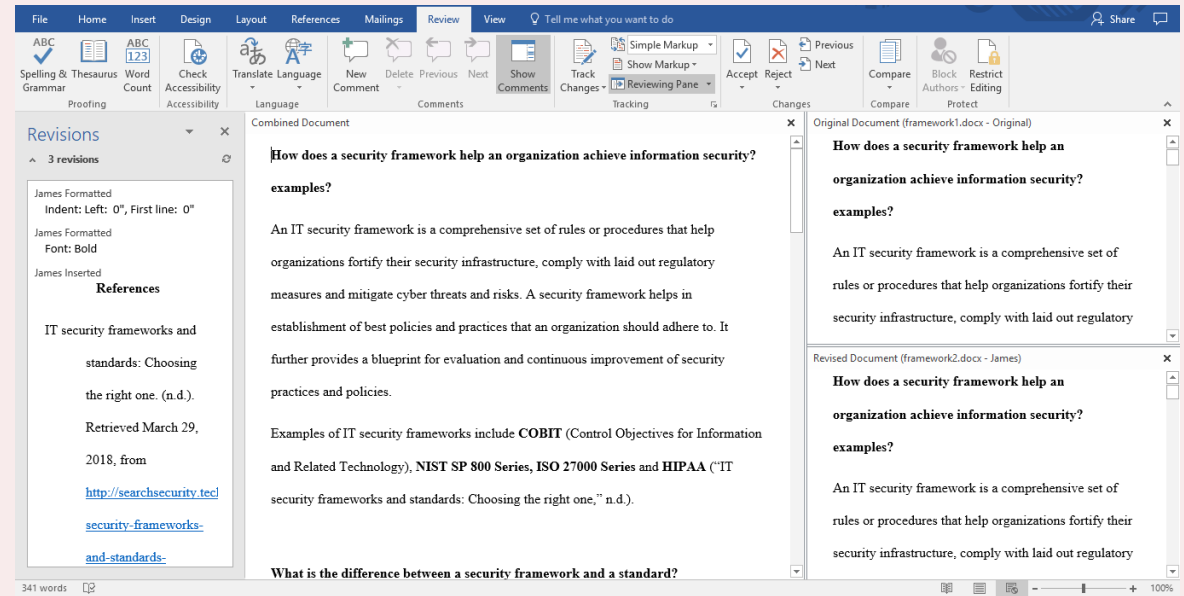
File Home Insert Design Layout References Mailings Review View Tell me what you want to do Share

Spelling & Grammar Thesaurus Word Count Proofing Check Accessibility Accessibility Translate Language Language New Comment Delete Previous Next Show Comments Comments Track Changes Simple Markup Show Markup Reviewing Pane Tracking Accept Reject Previous Next Changes Compare Compare Block Authors Restrict Editing Protect

Revisions
3 revisions

James Formatted
Indent: Left: 0", First line: 0"

James Formatted
Font: Bold

James Inserted
References

IT security frameworks and standards: Choosing the right one. (n.d.). Retrieved March 29, 2018, from http://searchsecurity.tec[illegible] security-frameworks-and-standards-

Combined Document

How does a security framework help an organization achieve information security? examples?

An IT security framework is a comprehensive set of rules or procedures that help organizations fortify their security infrastructure, comply with laid out regulatory measures and mitigate cyber threats and risks. A security framework helps in establishment of best policies and practices that an organization should adhere to. It further provides a blueprint for evaluation and continuous improvement of security practices and policies.

Examples of IT security frameworks include **COBIT** (Control Objectives for Information and Related Technology), **NIST SP 800 Series, ISO 27000 Series** and **HIPAA** ("IT security frameworks and standards: Choosing the right one," n.d.).

What is the difference between a security framework and a standard?

Original Document (framework1.docx - Original)

How does a security framework help an organization achieve information security? examples?

An IT security framework is a comprehensive set of rules or procedures that help organizations fortify their security infrastructure, comply with laid out regulatory

Revised Document (framework2.docx - James)

How does a security framework help an organization achieve information security? examples?

An IT security framework is a comprehensive set of rules or procedures that help organizations fortify their security infrastructure, comply with laid out regulatory

341 words 100%